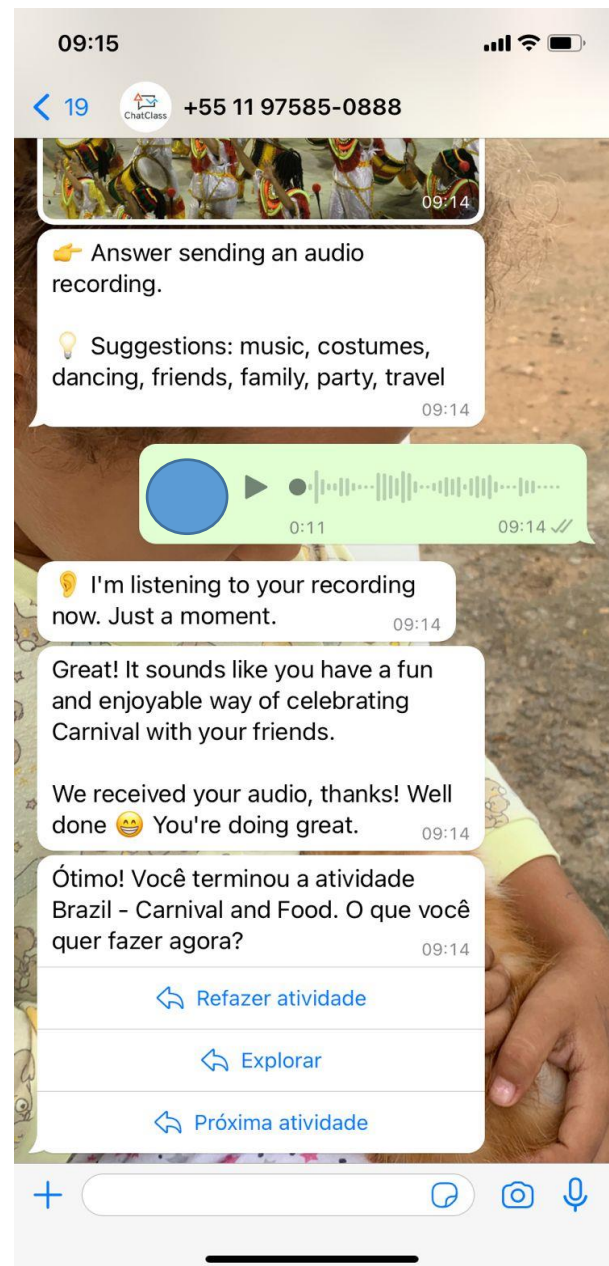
09:15

19 ChatClass +55 11 97585-0888

09:14

👉 Answer sending an audio recording.

💡 Suggestions: music, costumes, dancing, friends, family, party, travel 09:14

0:11 09:14

👂 I'm listening to your recording now. Just a moment. 09:14

Great! It sounds like you have a fun and enjoyable way of celebrating Carnival with your friends.

We received your audio, thanks! Well done 😁 You're doing great. 09:14

Ótimo! Você terminou a atividade Brazil - Carnival and Food. O que você quer fazer agora? 09:14

Refazer atividade

Explorar

Próxima atividade